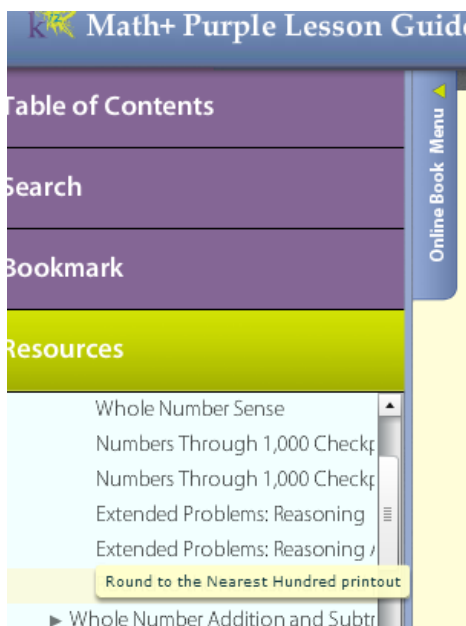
k Math+ Purple Lesson Guid

Table of Contents

Search

Bookmark

Resources

Whole Number Sense

Numbers Through 1,000 Checkp

Numbers Through 1,000 Checkp

Extended Problems: Reasoning

Extended Problems: Reasoning /

Round to the Nearest Hundred printout

► Whole Number Addition and Subtr

Online Book Menu